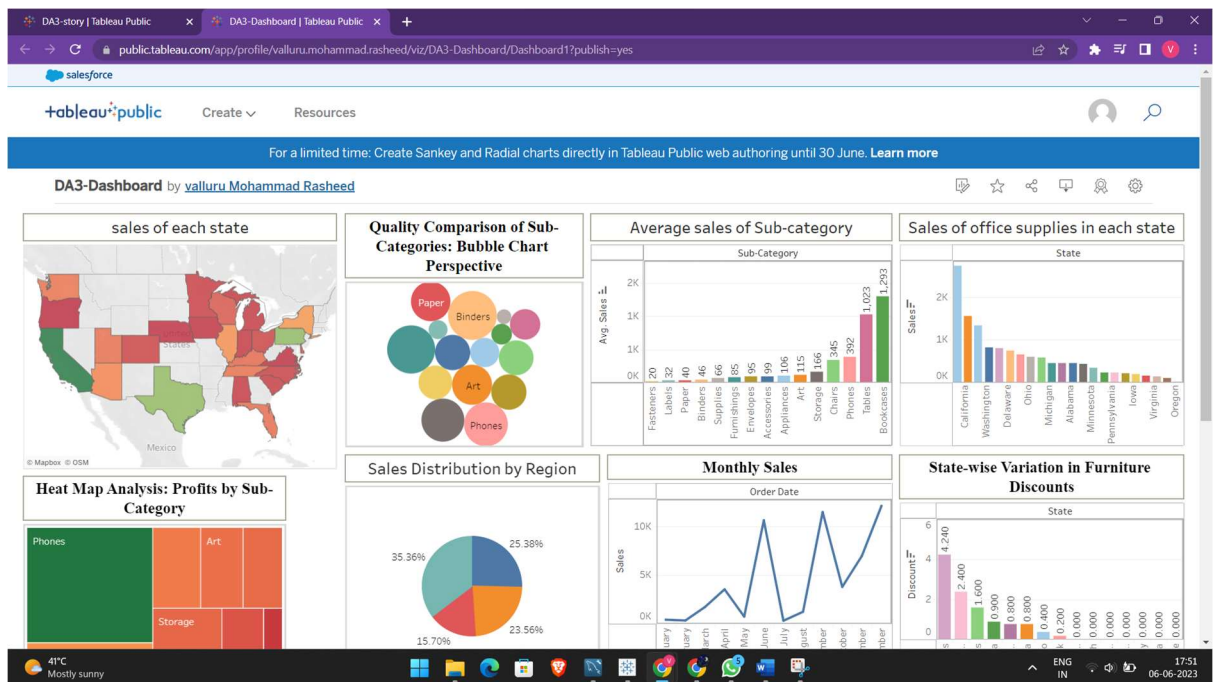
DA3-story | Tableau Public
DA3-Dashboard | Tableau Public

public.tableau.com/app/profile/valluru.mohammad.rasheed/viz/DA3-Dashboard/Dashboard1?publish=yes

salesforce

+tableau+public Create Resources

For a limited time: Create Sankey and Radial charts directly in Tableau Public web authoring until 30 June. Learn more

DA3-Dashboard by valluru Mohammad Rasheed

sales of each state

United States

Mexico

© Mapbox © OSM

Quality Comparison of Sub-Categories: Bubble Chart Perspective

Paper
Binders
Art
Phones

Average sales of Sub-category

Sub-Category

Avg. Sales

2K
1K
1K
0K

20 32 40 46 66 85 95 99 106 115 166 345 392 1,023 1,293

Fasteners Labels Paper Binders Supplies Furnishings Envelopes Accessories Appliances Art Storage Chairs Phones Tables Bookcases

Sales of office supplies in each state

State

Sales

2K
1K
0K

California Washington Delaware Ohio Michigan Alabama Minnesota Pennsylvania Iowa Virginia Oregon

Heat Map Analysis: Profits by Sub-Category

Phones
Art
Storage

Sales Distribution by Region

35.36%
25.38%
15.70%
23.56%

Monthly Sales

Order Date

Sales

10K
5K
0K

uary uary March April May June July gust mber ober mber mber

State-wise Variation in Furniture Discounts

State

Discount

6
4
2
0

4.240 2.400 1.600 0.900 0.800 0.800 0.400 0.000 0.000 0.000 0.000 0.000 0.000

41°C
Mostly sunny

ENG IN
17:51
06-06-2023